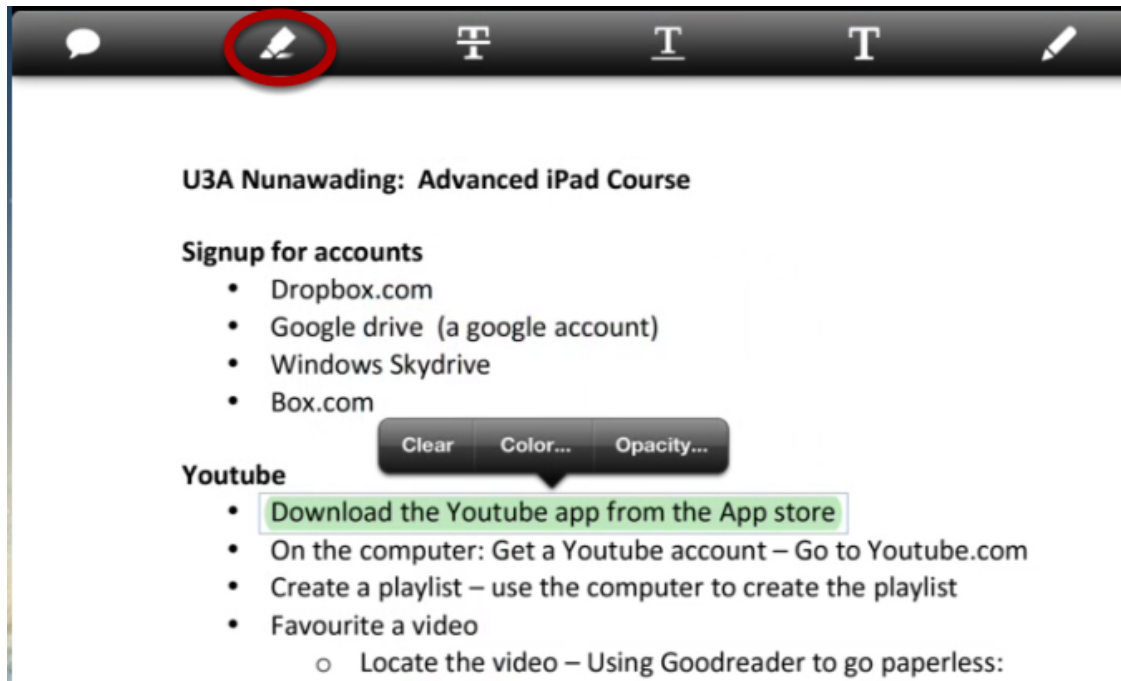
U3A Nunawading: Advanced iPad Course

Signup for accounts

- Dropbox.com
- Google drive (a google account)
- Windows Skydrive
- Box.com

Clear Color... Opacity...

Youtube

- Download the Youtube app from the App store
- On the computer: Get a Youtube account – Go to Youtube.com
- Create a playlist – use the computer to create the playlist
- Favourite a video
  - Locate the video – Using Goodreader to go paperless: